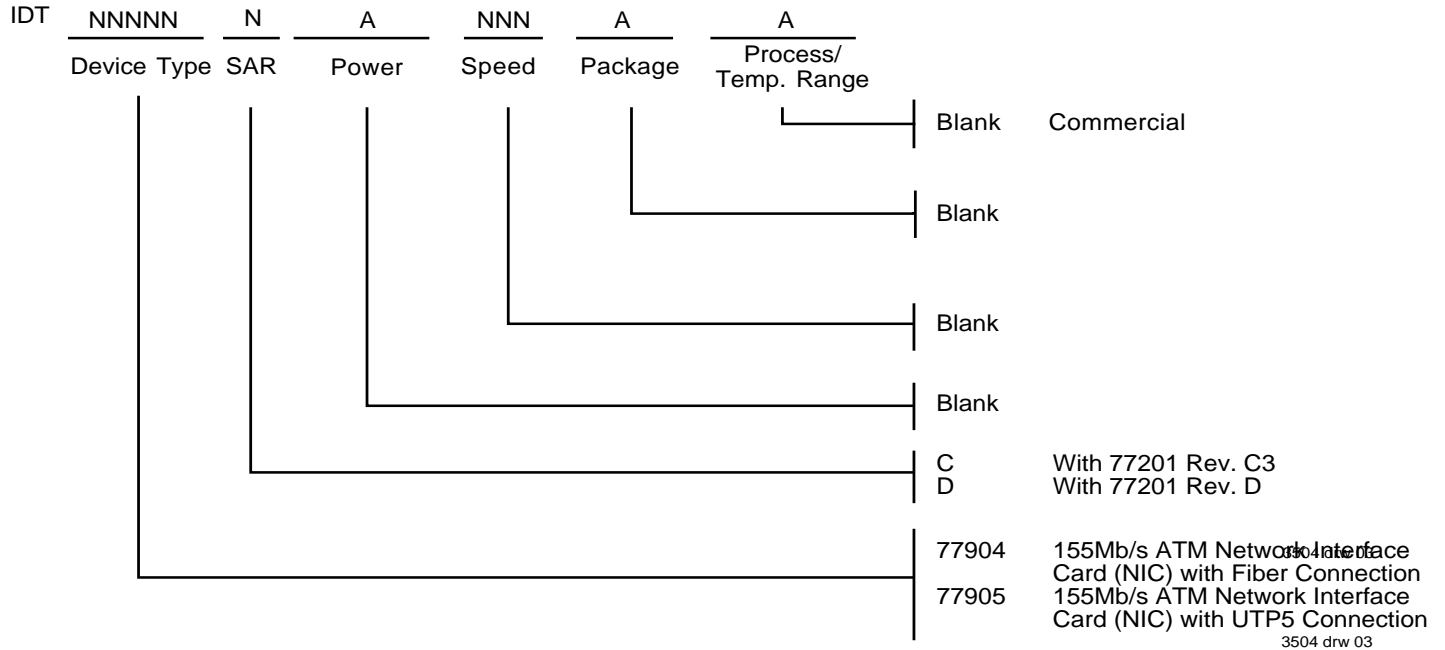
IDT NNNNN N A NNN A A

Device Type SAR Power Speed Package Process/ Temp. Range

Blank Commercial

Blank

Blank

Blank

C With 77201 Rev. C3
D With 77201 Rev. D

77904 155Mb/s ATM Network Interface Card (NIC) with Fiber Connection
77905 155Mb/s ATM Network Interface Card (NIC) with UTP5 Connection

3504 drw 03